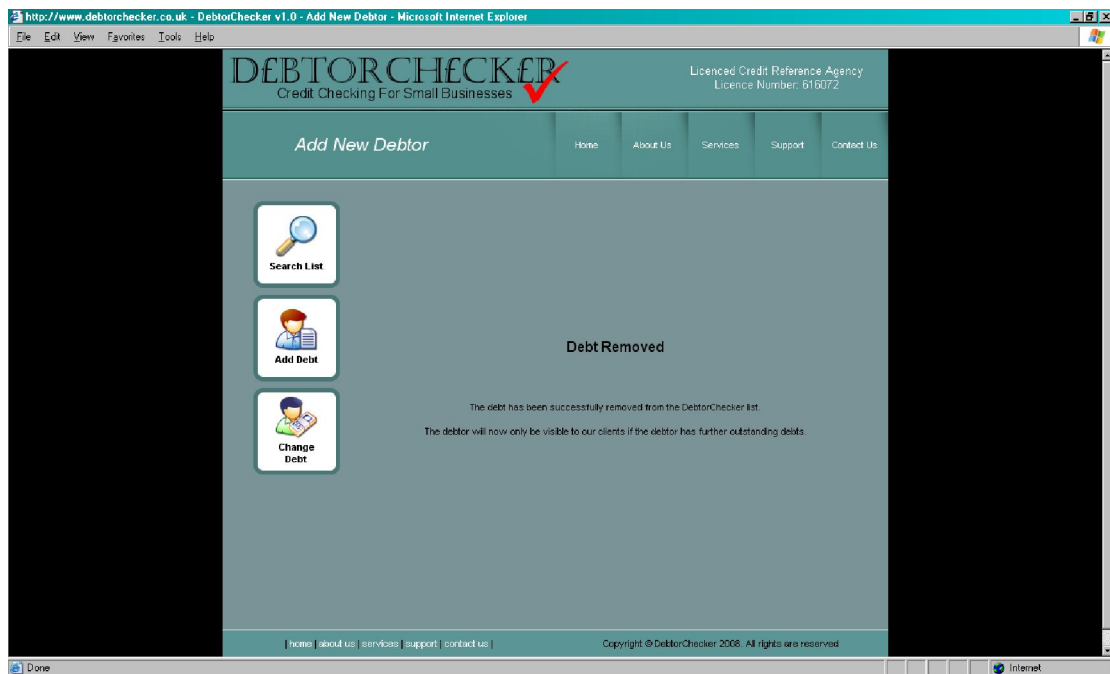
http://www.debtorchecker.co.uk - DebtorChecker v1.0 - Add New Debtor - Microsoft Internet Explorer

File Edit View Favorites Tools Help

D£BTORCH£CK£R
Credit Checking For Small Businesses

Licenced Credit Reference Agency
Licence Number: 616072

Add New Debtor

Home About Us Services Support Contact Us

Search List

Add Debt

Change Debt

Debt Removed

The debt has been successfully removed from the DebtorChecker list.

The debtor will now only be visible to our clients if the debtor has further outstanding debts.

| home | about us | services | support | contact us |

Copyright © DebtorChecker 2008. All rights are reserved

Done

Internet